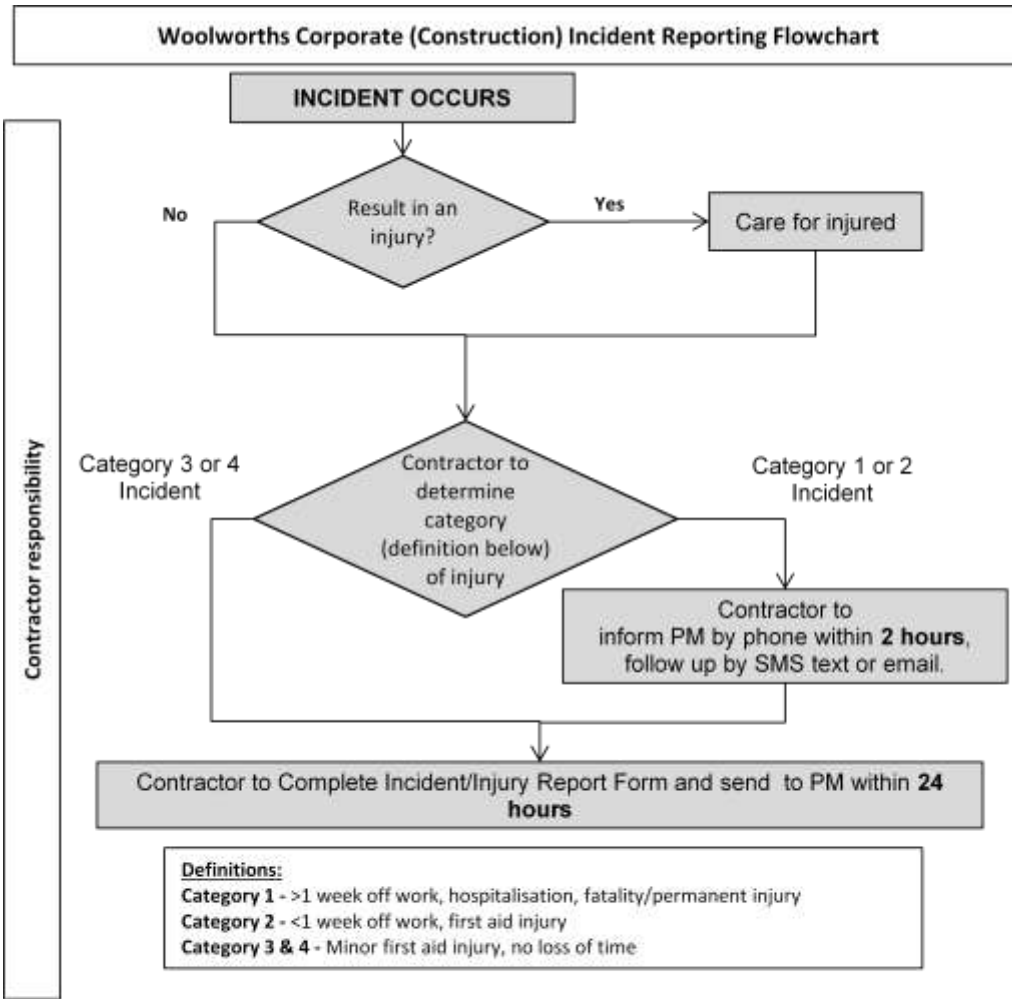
Woolworths Corporate (Construction) Incident Reporting Flowchart

Contractor responsibility

INCIDENT OCCURS

Result in an injury?

No

Yes

Care for injured

Category 3 or 4 Incident

Contractor to determine category (definition below) of injury

Category 1 or 2 Incident

Contractor to inform PM by phone within **2 hours**, follow up by SMS text or email.

Contractor to Complete Incident/Injury Report Form and send to PM within **24 hours**

Definitions:
**Category 1** - >1 week off work, hospitalisation, fatality/permanent injury
**Category 2** - <1 week off work, first aid injury
**Category 3 & 4** - Minor first aid injury, no loss of time